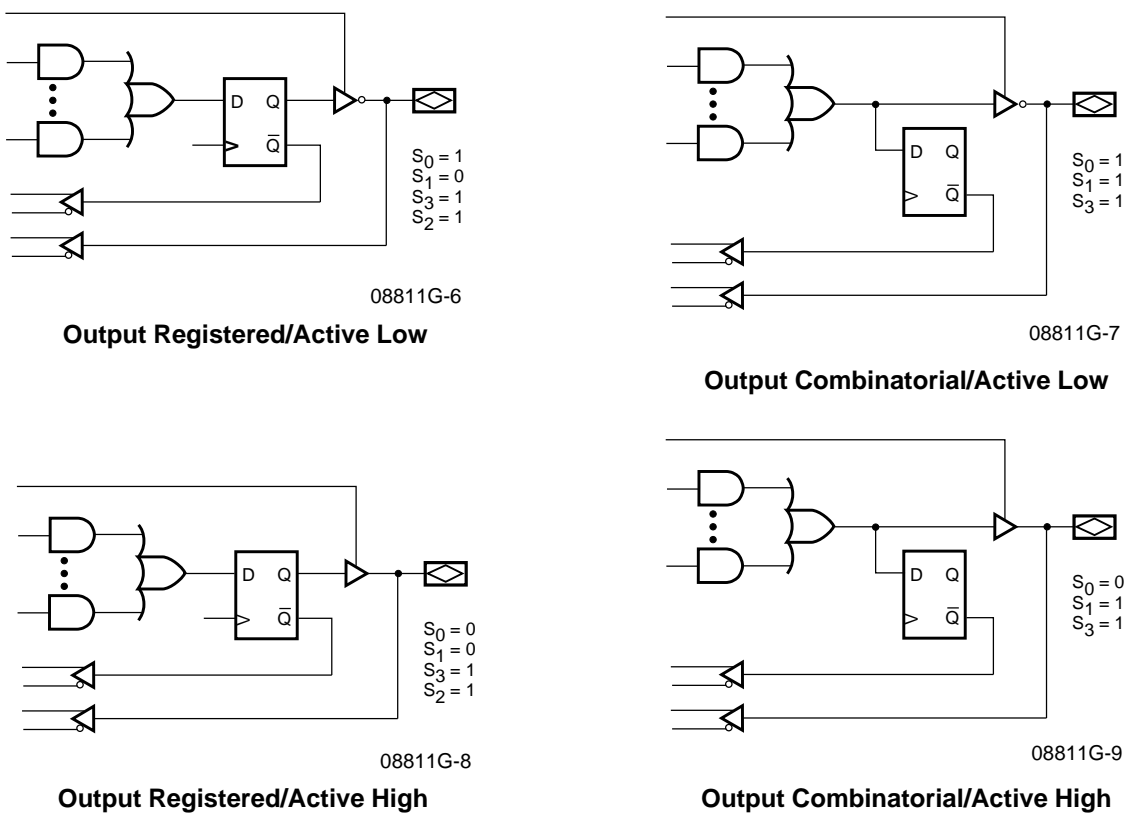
D Q
$\overline{Q}$

$S_0 = 1$
$S_1 = 0$
$S_3 = 1$
$S_2 = 1$

08811G-6

**Output Registered/Active Low**

D Q
$\overline{Q}$

$S_0 = 1$
$S_1 = 1$
$S_3 = 1$

08811G-7

**Output Combinatorial/Active Low**

D Q
$\overline{Q}$

$S_0 = 0$
$S_1 = 0$
$S_3 = 1$
$S_2 = 1$

08811G-8

**Output Registered/Active High**

D Q
$\overline{Q}$

$S_0 = 0$
$S_1 = 1$
$S_3 = 1$

08811G-9

**Output Combinatorial/Active High**